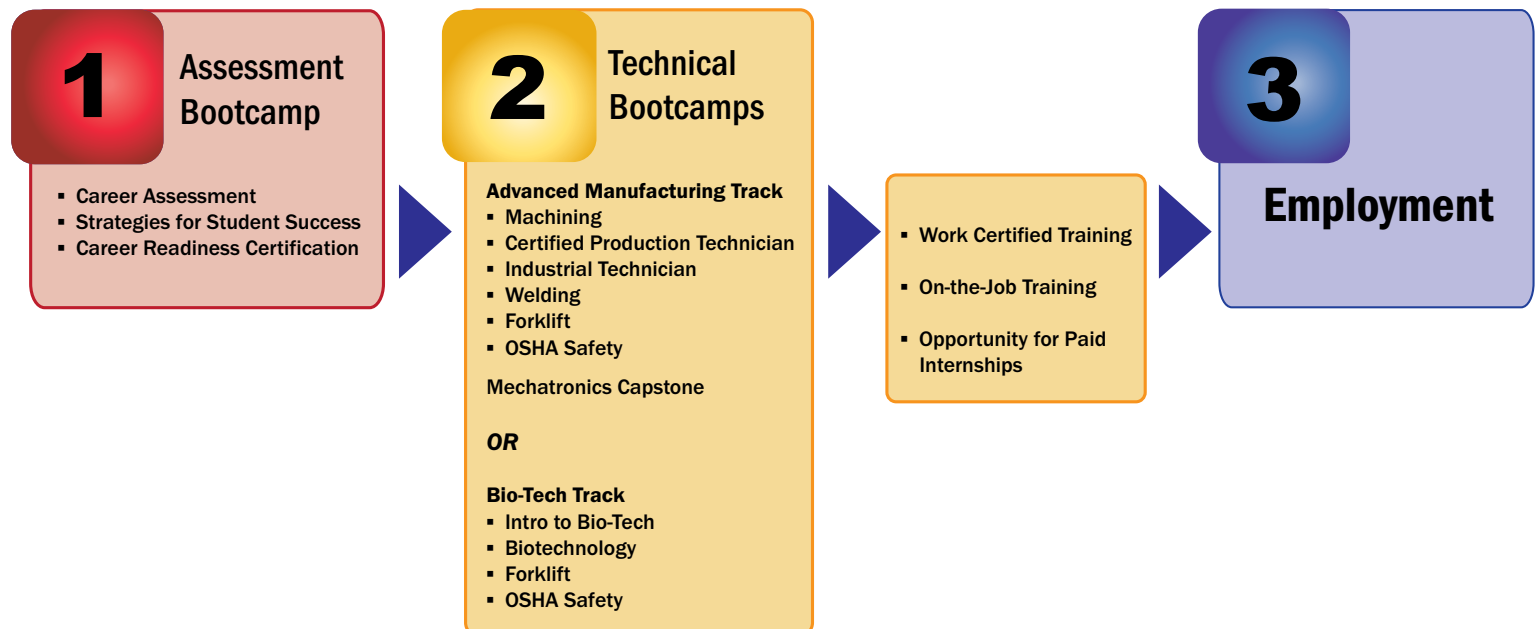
1 Assessment Bootcamp

- Career Assessment
- Strategies for Student Success
- Career Readiness Certification

2 Technical Bootcamps

Advanced Manufacturing Track
- Machining
- Certified Production Technician
- Industrial Technician
- Welding
- Forklift
- OSHA Safety

Mechatronics Capstone

*OR*

Bio-Tech Track
- Intro to Bio-Tech
- Biotechnology
- Forklift
- OSHA Safety

- Work Certified Training
- On-the-Job Training
- Opportunity for Paid Internships

3 Employment